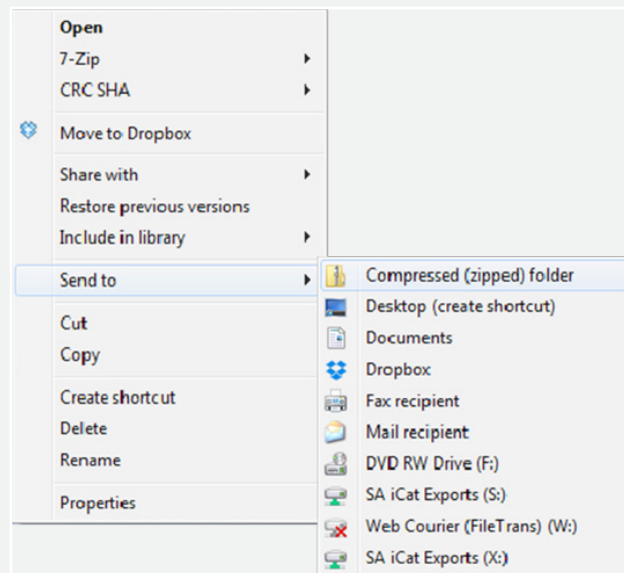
Open
7-Zip
CRC SHA
Move to Dropbox
Share with
Restore previous versions
Include in library
Send to
Cut
Copy
Create shortcut
Delete
Rename
Properties

Compressed (zipped) folder
Desktop (create shortcut)
Documents
Dropbox
Fax recipient
Mail recipient
DVD RW Drive (F:)
SA iCat Exports (S:)
Web Courier (FileTrans) (W:)
SA iCat Exports (X:)